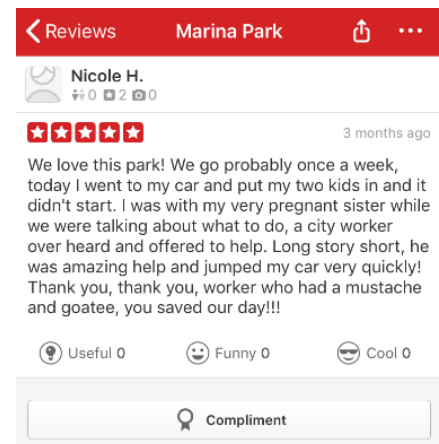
< Reviews Marina Park

Nicole H.
0 2 0

3 months ago

We love this park! We go probably once a week, today I went to my car and put my two kids in and it didn't start. I was with my very pregnant sister while we were talking about what to do, a city worker over heard and offered to help. Long story short, he was amazing help and jumped my car very quickly! Thank you, thank you, worker who had a mustache and goatee, you saved our day!!!

Useful 0 Funny 0 Cool 0

Compliment